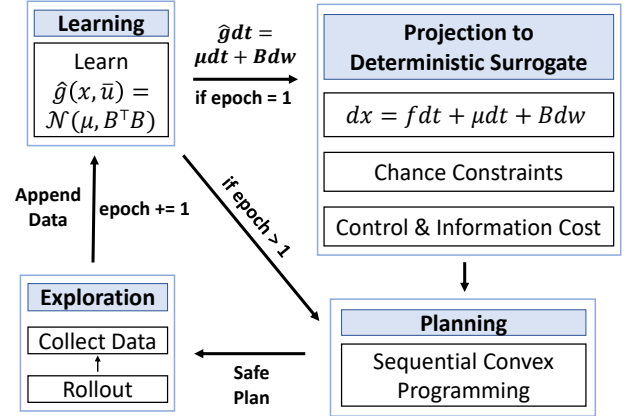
Learning

Learn $\hat{g}(x, \bar{u}) = \mathcal{N}(\mu, B^{\top}B)$

$\hat{g}dt = \mu dt + Bdw$

if epoch = 1

Projection to Deterministic Surrogate

$dx = fdt + \mu dt + Bdw$

Chance Constraints

Control & Information Cost

if epoch > 1

Append Data

epoch += 1

Exploration

Collect Data

Rollout

Safe Plan

Planning

Sequential Convex Programming